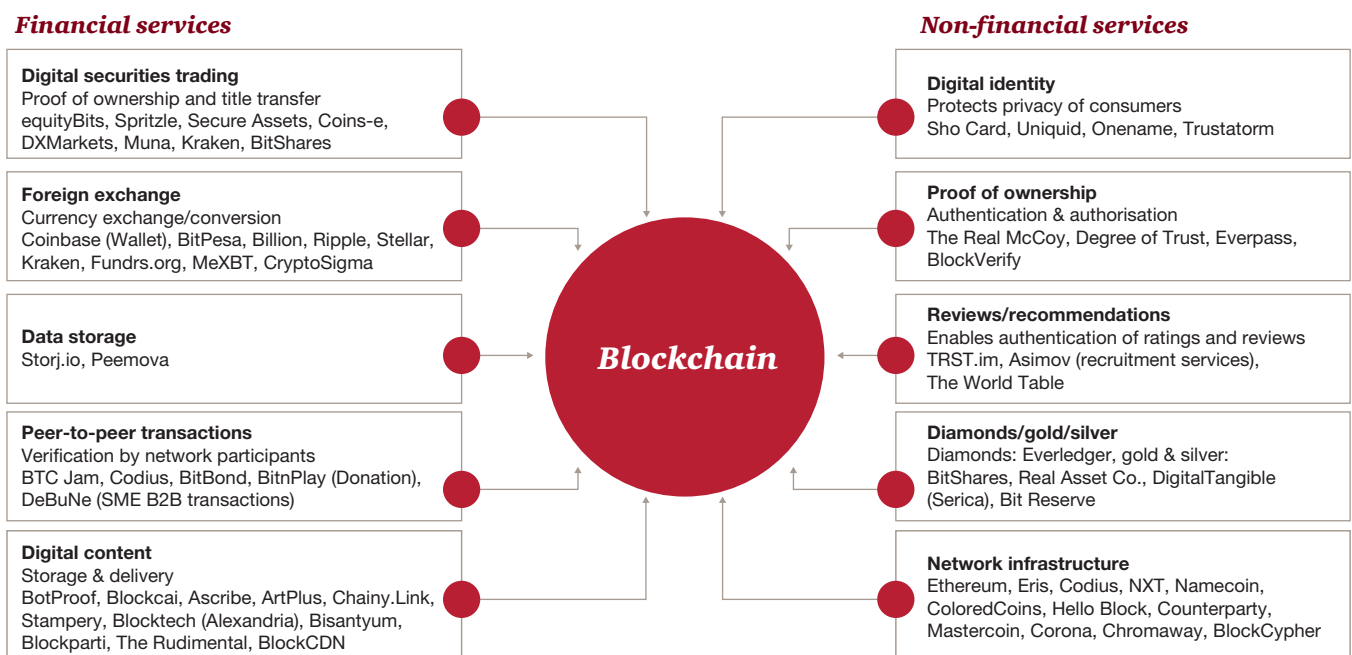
Financial services

Digital securities trading
Proof of ownership and title transfer
equityBits, Spritzle, Secure Assets, Coins-e, DXMarkets, Muna, Kraken, BitShares

Foreign exchange
Currency exchange/conversion
Coinbase (Wallet), BitPesa, Billion, Ripple, Stellar, Kraken, Fundrs.org, MeXBT, CryptoSigma

Data storage
Storj.io, Peemova

Peer-to-peer transactions
Verification by network participants
BTC Jam, Codius, BitBond, BitnPlay (Donation), DeBuNe (SME B2B transactions)

Digital content
Storage & delivery
BotProof, Blockcai, Ascribe, ArtPlus, Chainy.Link, Stampery, Blocktech (Alexandria), Bisantyum, Blockparti, The Rudimental, BlockCDN

Blockchain

Non-financial services

Digital identity
Protects privacy of consumers
Sho Card, Uniquid, Onename, Trustatorm

Proof of ownership
Authentication & authorisation
The Real McCoy, Degree of Trust, Everpass, BlockVerify

Reviews/recommendations
Enables authentication of ratings and reviews
TRST.im, Asimov (recruitment services), The World Table

Diamonds/gold/silver
Diamonds: Everledger, gold & silver: BitShares, Real Asset Co., DigitalTangible (Serica), Bit Reserve

Network infrastructure
Ethereum, Eris, Codius, NXT, Namecoin, ColoredCoins, Hello Block, Counterparty, Mastercoin, Corona, Chromaway, BlockCypher